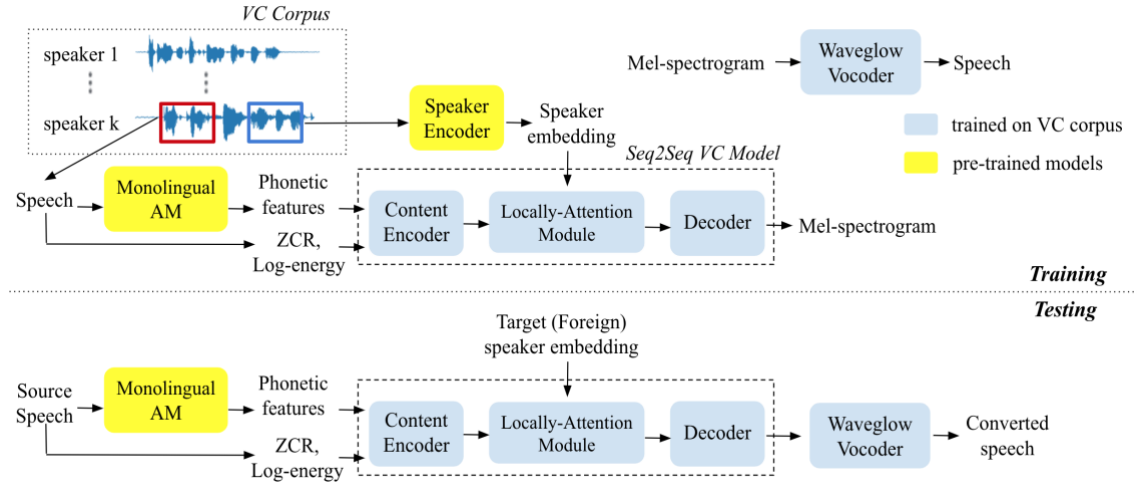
VC Corpus

speaker 1

speaker k

Speaker Encoder

Speaker embedding

Mel-spectrogram

Waveglow Vocoder

Speech

trained on VC corpus

pre-trained models

Seq2Seq VC Model

Speech

Monolingual AM

Phonetic features

ZCR, Log-energy

Content Encoder

Locally-Attention Module

Decoder

Mel-spectrogram

Training

Testing

Target (Foreign) speaker embedding

Source Speech

Monolingual AM

Phonetic features

ZCR, Log-energy

Content Encoder

Locally-Attention Module

Decoder

Waveglow Vocoder

Converted speech